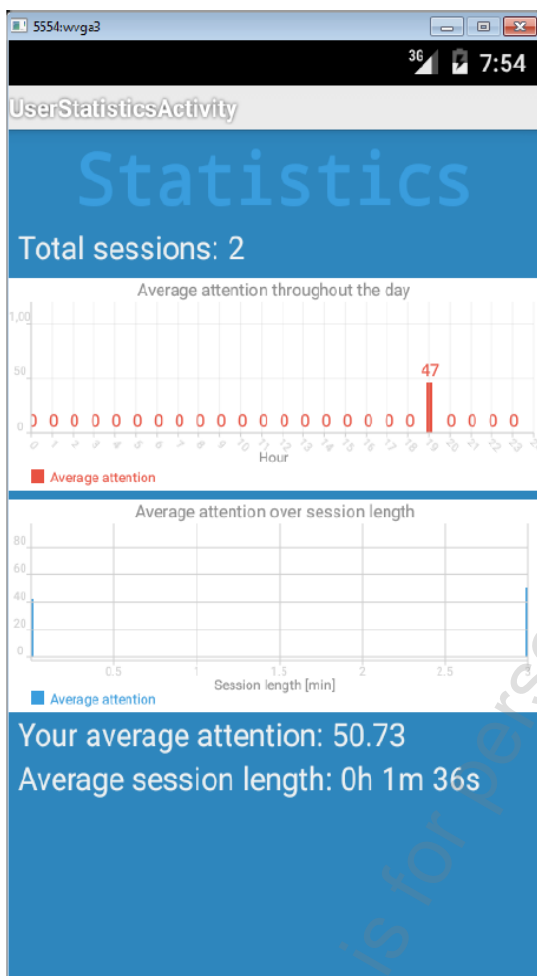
5554:wvga3

3G 7:54

UserStatisticsActivity

Statistics

Total sessions: 2

Average attention throughout the day

1,00
50
0

0 0 0 0 0 0 0 0 0 0 0 0 0 0 0 0 0 0 0 47 0 0 0 0

0 1 2 3 4 5 6 7 8 9 10 11 12 13 14 15 16 17 18 19 20 21 22 23 24

Hour

Average attention

Average attention over session length

80
60
40
20
0

0.5 1 1.5 2 2.5

Session length [min]

Average attention

Your average attention: 50.73

Average session length: 0h 1m 36s

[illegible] is for pers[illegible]